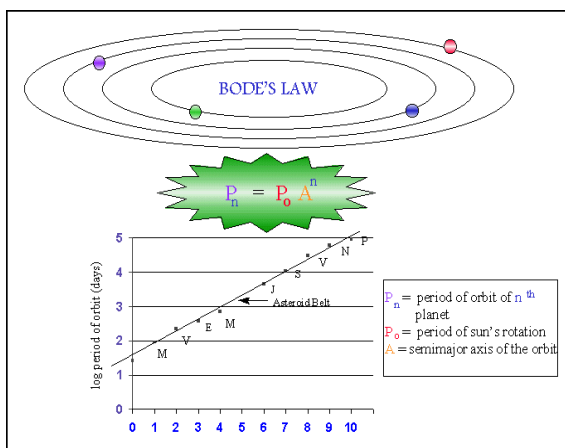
BODE'S LAW

$P_n = P_o A^n$

log period of orbit (days)

5
4
3
2
1
0

0 1 2 3 4 5 6 7 8 9 10

M V E M J S V N P

Asteroid Belt

$P_n$ = period of orbit of $n^{th}$ planet
$P_o$ = period of sun's rotation
A = semimajor axis of the orbit